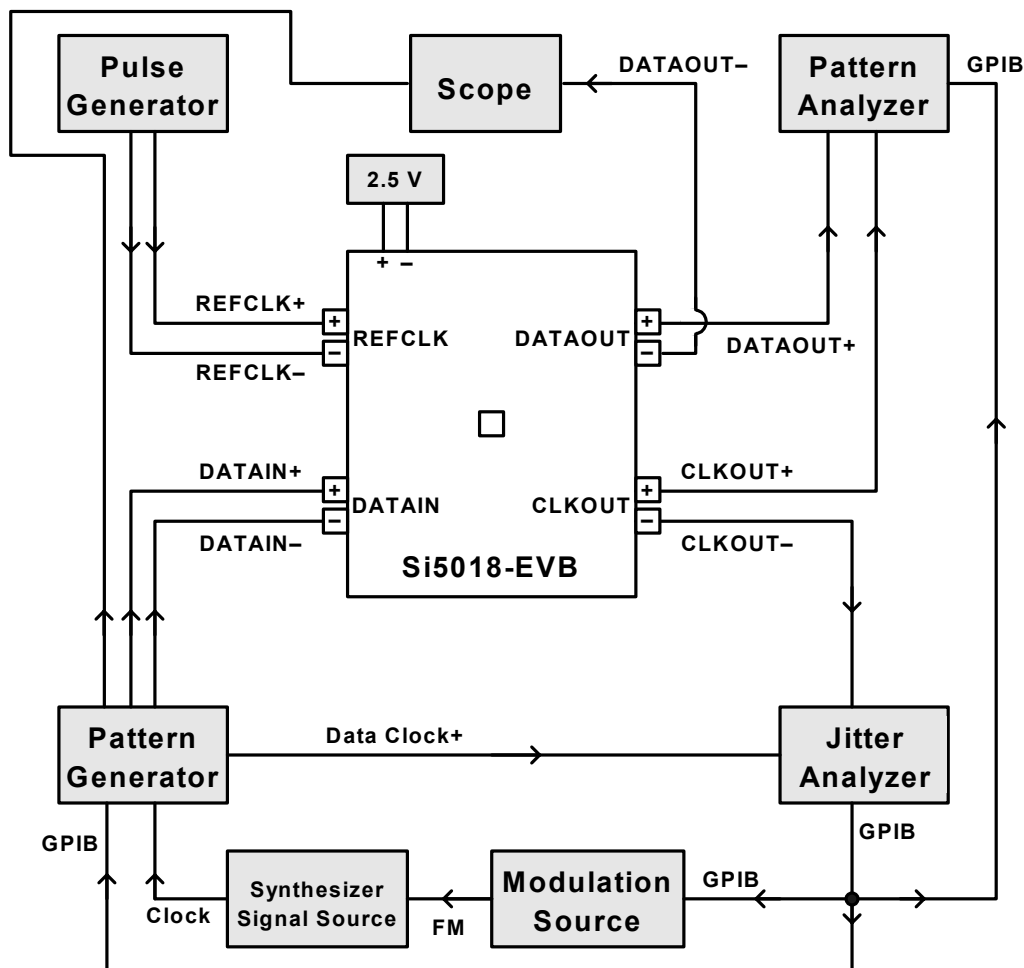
Pulse Generator

Scope

DATAOUT–

Pattern Analyzer

GPIB

2.5 V

+ –

REFCLK+

REFCLK

REFCLK–

DATAOUT

DATAOUT+

DATAIN+

DATAIN

DATAIN–

CLKOUT

CLKOUT+

CLKOUT–

Si5018-EVB

Pattern Generator

Data Clock+

Jitter Analyzer

GPIB

GPIB

Synthesizer Signal Source

Clock

FM

Modulation Source

GPIB